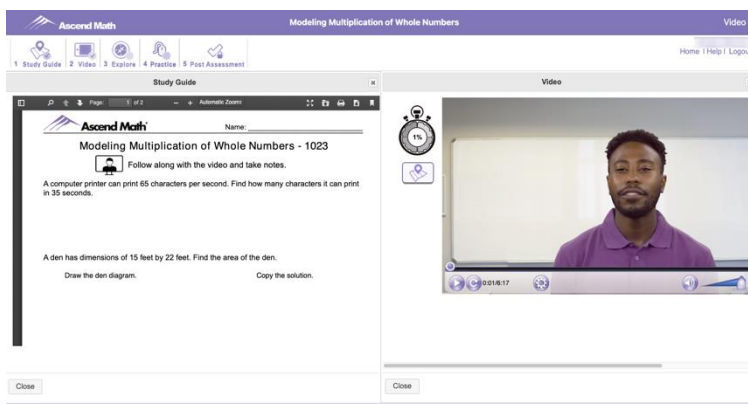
Ascend Math

Modeling Multiplication of Whole Numbers

Video

1 Study Guide 2 Video 3 Explore 4 Practice 5 Post Assessment

Home | Help | Logou

Study Guide

Video

Page: 1 of 2 Automatic Zoom

Ascend Math

Name:

Modeling Multiplication of Whole Numbers - 1023

Follow along with the video and take notes.

A computer printer can print 65 characters per second. Find how many characters it can print in 35 seconds.

A den has dimensions of 15 feet by 22 feet. Find the area of the den.

Draw the den diagram.

Copy the solution.

1%

0:01/6:17

Close

Close